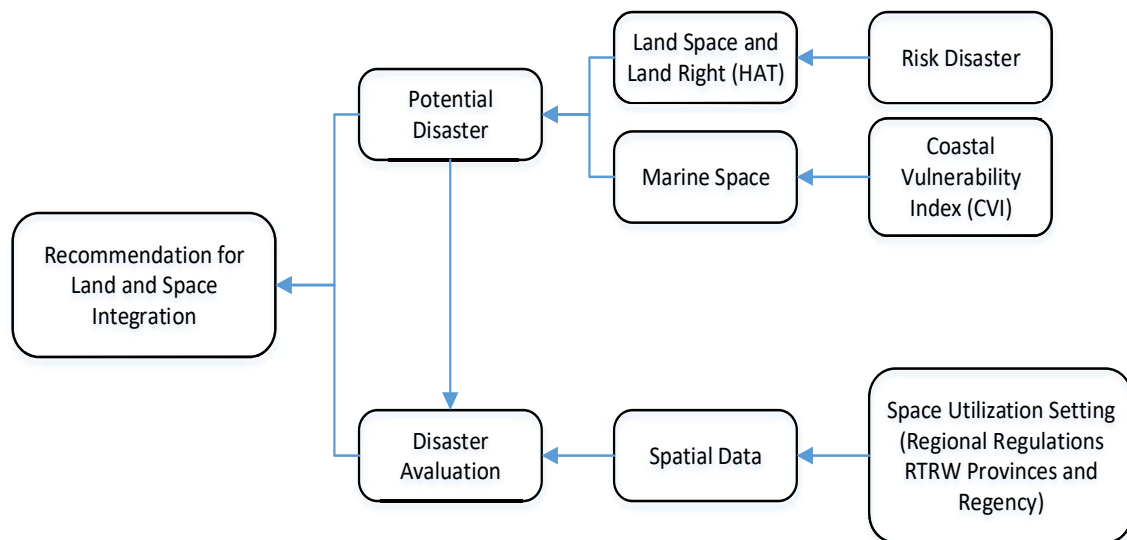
Land Space and Land Right (HAT)

Risk Disaster

Potential Disaster

Marine Space

Coastal Vulnerability Index (CVI)

Recommendation for Land and Space Integration

Disaster Avaluation

Spatial Data

Space Utilization Setting (Regional Regulations RTRW Provinces and Regency)